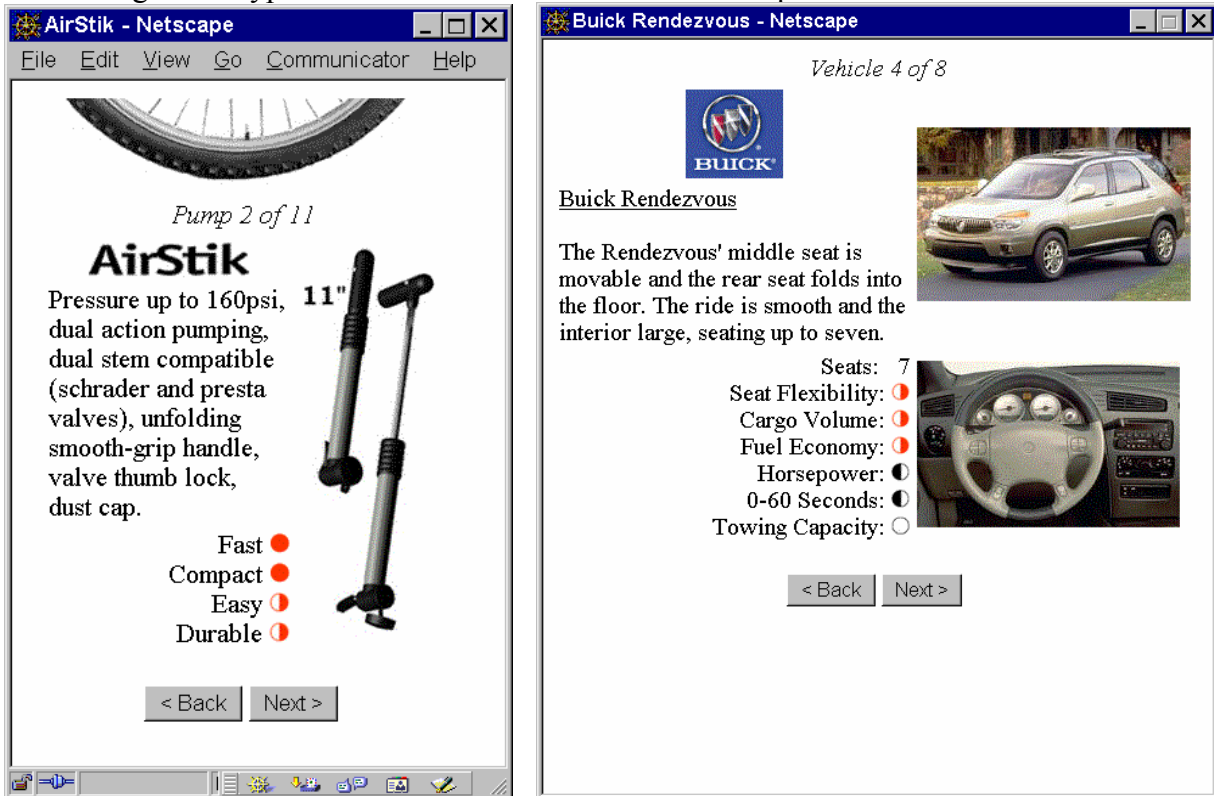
AirStik - Netscape

File Edit View Go Communicator Help

Pump 2 of 11

AirStik

11"

Pressure up to 160psi, dual action pumping, dual stem compatible (schrader and presta valves), unfolding smooth-grip handle, valve thumb lock, dust cap.

Fast
Compact
Easy
Durable

< Back Next >

Buick Rendezvous - Netscape

Vehicle 4 of 8

BUICK

Buick Rendezvous

The Rendezvous' middle seat is movable and the rear seat folds into the floor. The ride is smooth and the interior large, seating up to seven.

Seats: 7
Seat Flexibility:
Cargo Volume:
Fuel Economy:
Horsepower:
0-60 Seconds:
Towing Capacity:

< Back Next >